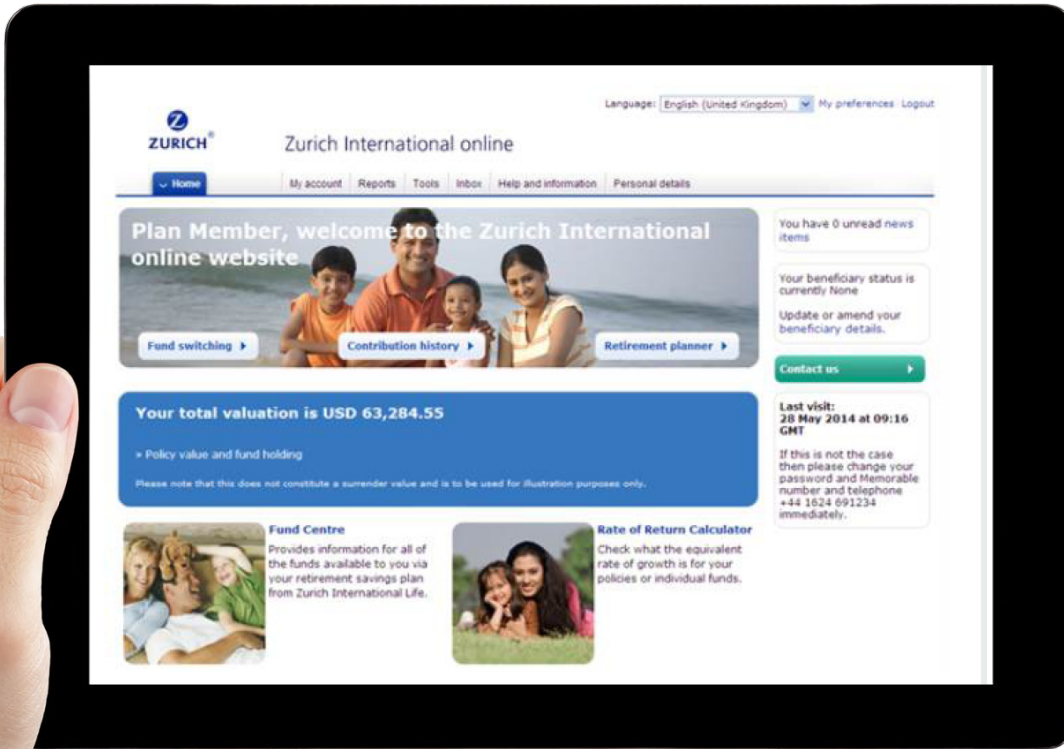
Language: English (United Kingdom) My preferences Logout

ZURICH

Zurich International online

Home | My account | Reports | Tools | Inbox | Help and information | Personal details

Plan Member, welcome to the Zurich International online website

Fund switching ▸ Contribution history ▸ Retirement planner ▸

You have 0 unread news items

Your beneficiary status is currently None

Update or amend your beneficiary details.

Contact us

Your total valuation is USD 63,284.55

» Policy value and fund holding

Please note that this does not constitute a surrender value and is to be used for illustration purposes only.

Last visit:
28 May 2014 at 09:16 GMT

If this is not the case then please change your password and Memorable number and telephone +44 1624 691234 immediately.

Fund Centre
Provides information for all of the funds available to you via your retirement savings plan from Zurich International Life.

Rate of Return Calculator
Check what the equivalent rate of growth is for your policies or individual funds.